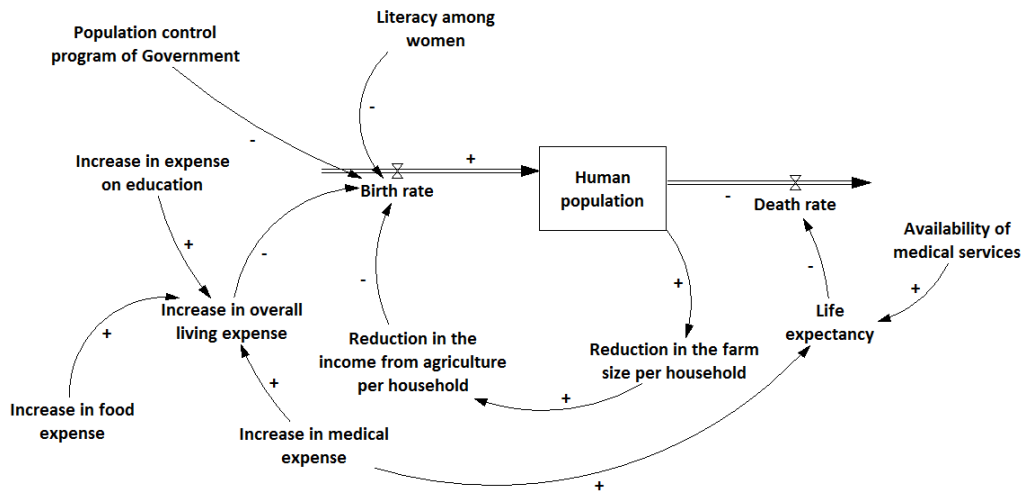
Population control program of Government

Literacy among women

-

-

Increase in expense on education

+

Birth rate

Human population

-

Death rate

Availability of medical services

+

-

-

+

+

Increase in overall living expense

-

Reduction in the income from agriculture per household

Reduction in the farm size per household

Life expectancy

+

+

+

Increase in food expense

Increase in medical expense

+

+